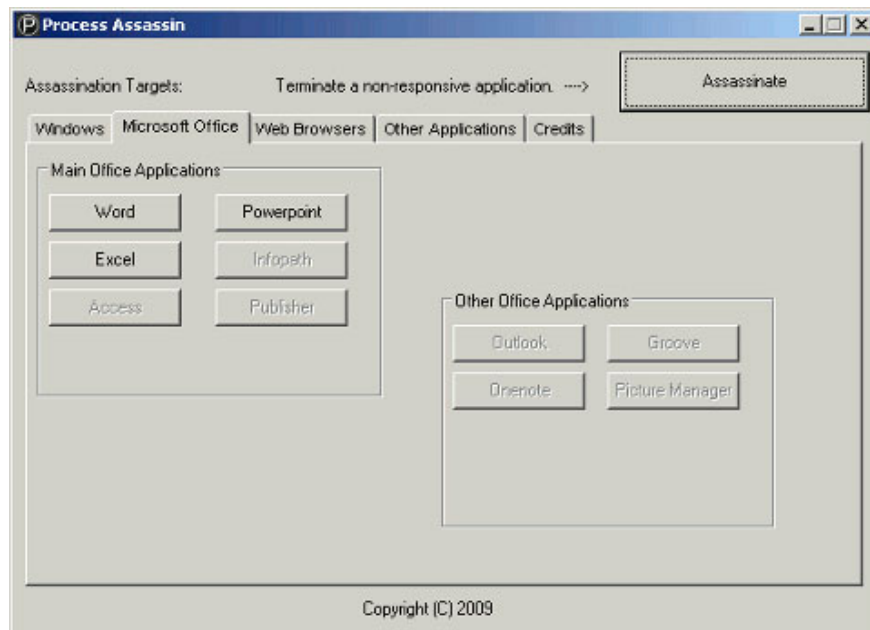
Process Assassin

Assassination Targets:

Teminate a non-responsive application. ---->

Assassinate

Windows | Microsoft Office | Web Browsers | Other Applications | Credits

Main Office Applications

Word

Powerpoint

Excel

Infopath

Access

Publisher

Other Office Applications

Outlook

Groove

Onenote

Picture Manager

Copyright (C) 2009